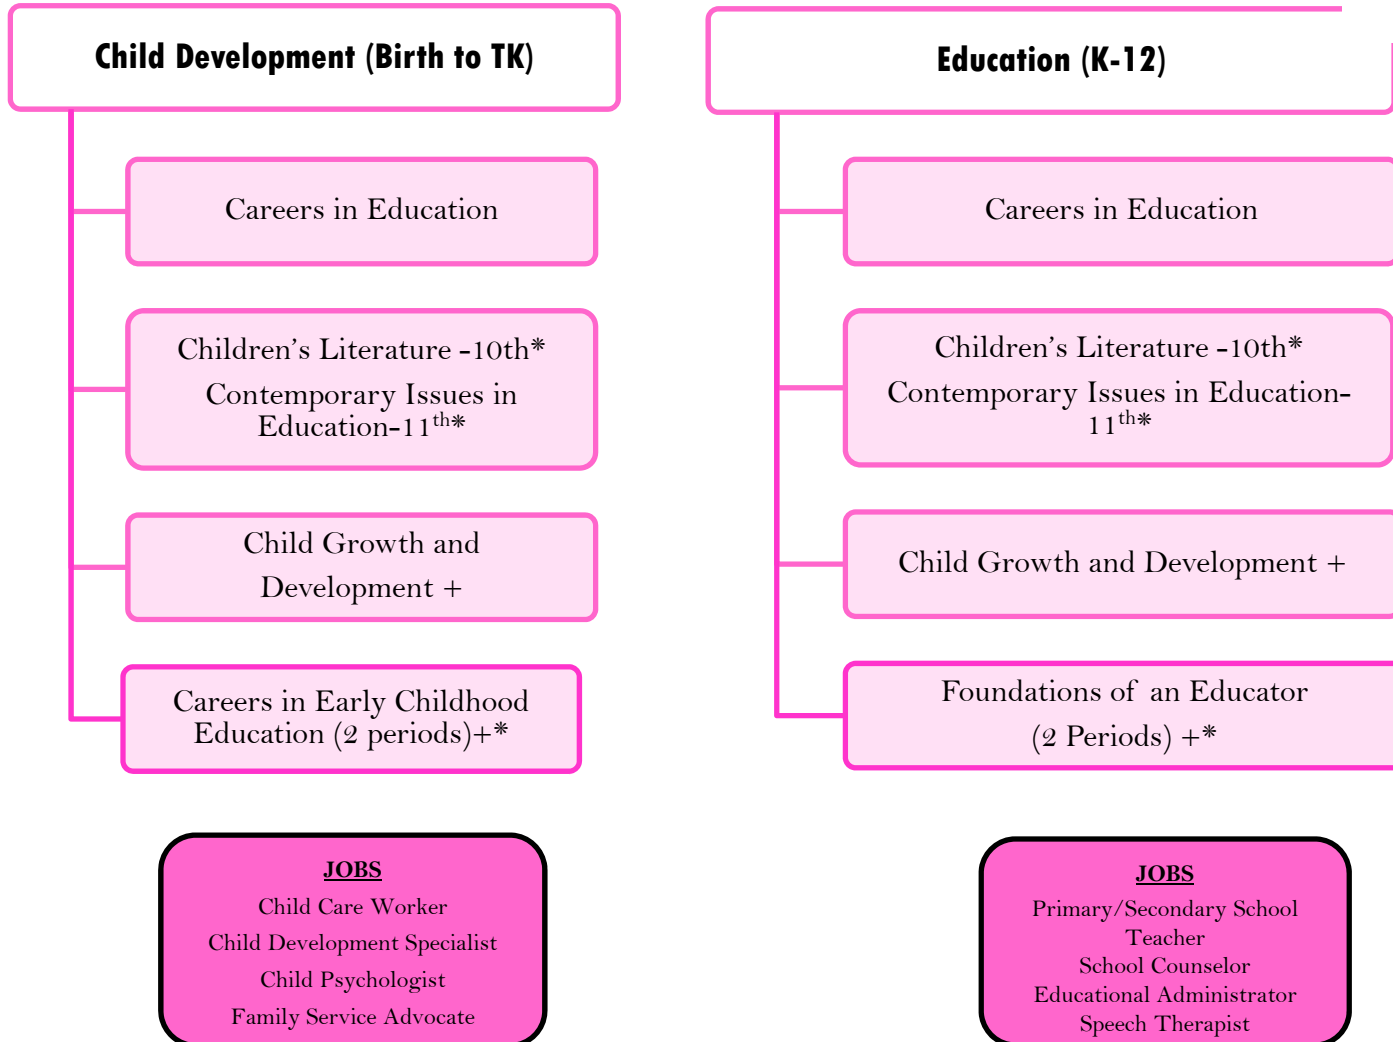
Child Development (Birth to TK)

Careers in Education

Children's Literature -10th*
Contemporary Issues in Education-11$^{th}$*

Child Growth and Development +

Careers in Early Childhood Education (2 periods)+*

JOBS
Child Care Worker
Child Development Specialist
Child Psychologist
Family Service Advocate

Education (K-12)

Careers in Education

Children's Literature -10th*
Contemporary Issues in Education-11$^{th}$*

Child Growth and Development +

Foundations of an Educator (2 Periods) +*

JOBS
Primary/Secondary School Teacher
School Counselor
Educational Administrator
Speech Therapist